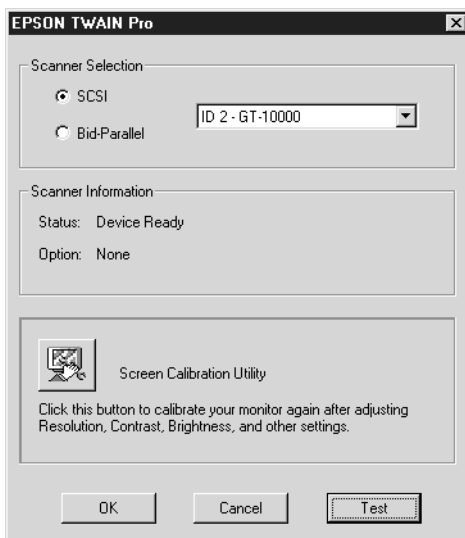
EPSON TWAIN Pro

Scanner Selection

SCSI

Bid-Parallel

ID 2 - GT-10000

Scanner Information

Status: Device Ready

Option: None

Screen Calibration Utility

Click this button to calibrate your monitor again after adjusting Resolution, Contrast, Brightness, and other settings.

OK

Cancel

Test